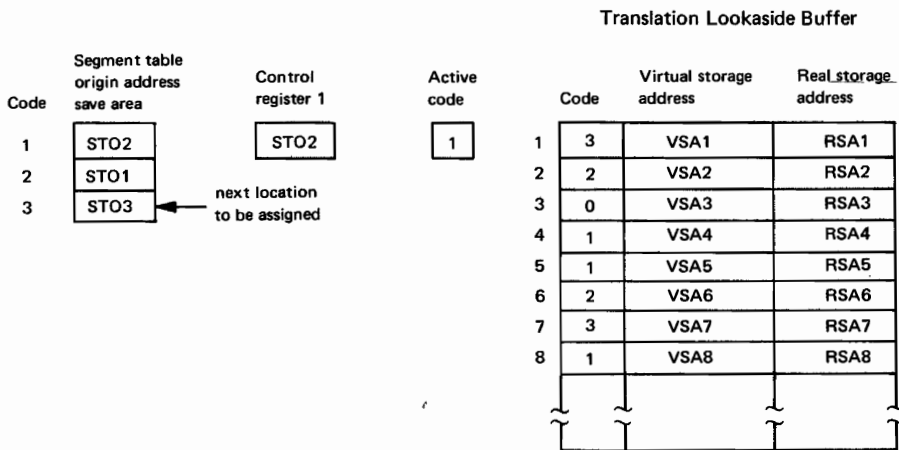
Translation Lookaside Buffer

| Code | Segment table origin address save area |
|---|---|
| 1 | STO2 |
| 2 | STO1 |
| 3 | STO3 |

next location to be assigned

Control register 1

STO2

Active code

1

| | Code | Virtual storage address | Real storage address |
|---|---|---|---|
| 1 | 3 | VSA1 | RSA1 |
| 2 | 2 | VSA2 | RSA2 |
| 3 | 0 | VSA3 | RSA3 |
| 4 | 1 | VSA4 | RSA4 |
| 5 | 1 | VSA5 | RSA5 |
| 6 | 2 | VSA6 | RSA6 |
| 7 | 3 | VSA7 | RSA7 |
| 8 | 1 | VSA8 | RSA8 |